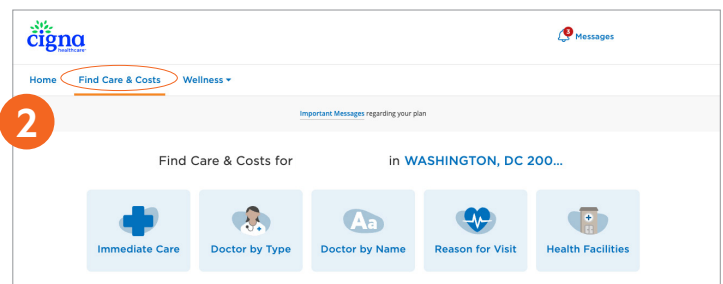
cigna healthcare

3 Messages

Home Find Care & Costs Wellness ▾

2

Important Messages regarding your plan

Find Care & Costs for in WASHINGTON, DC 200...

Aa

Immediate Care

Doctor by Type

Doctor by Name

Reason for Visit

Health Facilities